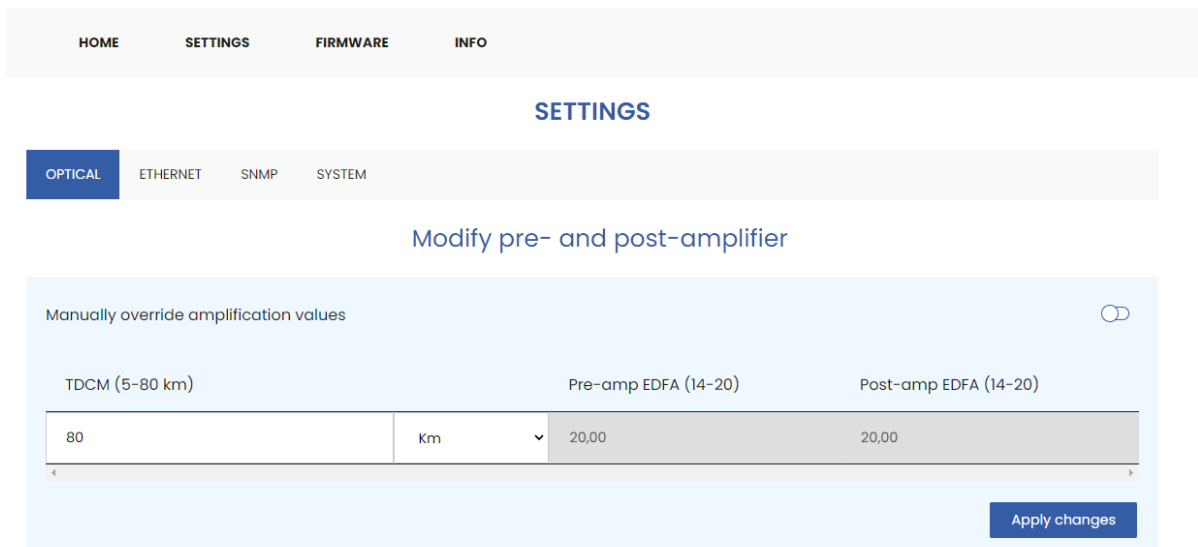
HOME SETTINGS FIRMWARE INFO

SETTINGS

OPTICAL ETHERNET SNMP SYSTEM

Modify pre- and post-amplifier

Manually override amplification values

| TDCM (5-80 km) | | Pre-amp EDFA (14-20) | Post-amp EDFA (14-20) |
|---|---|---|---|
| 80 | Km | 20,00 | 20,00 |

Apply changes